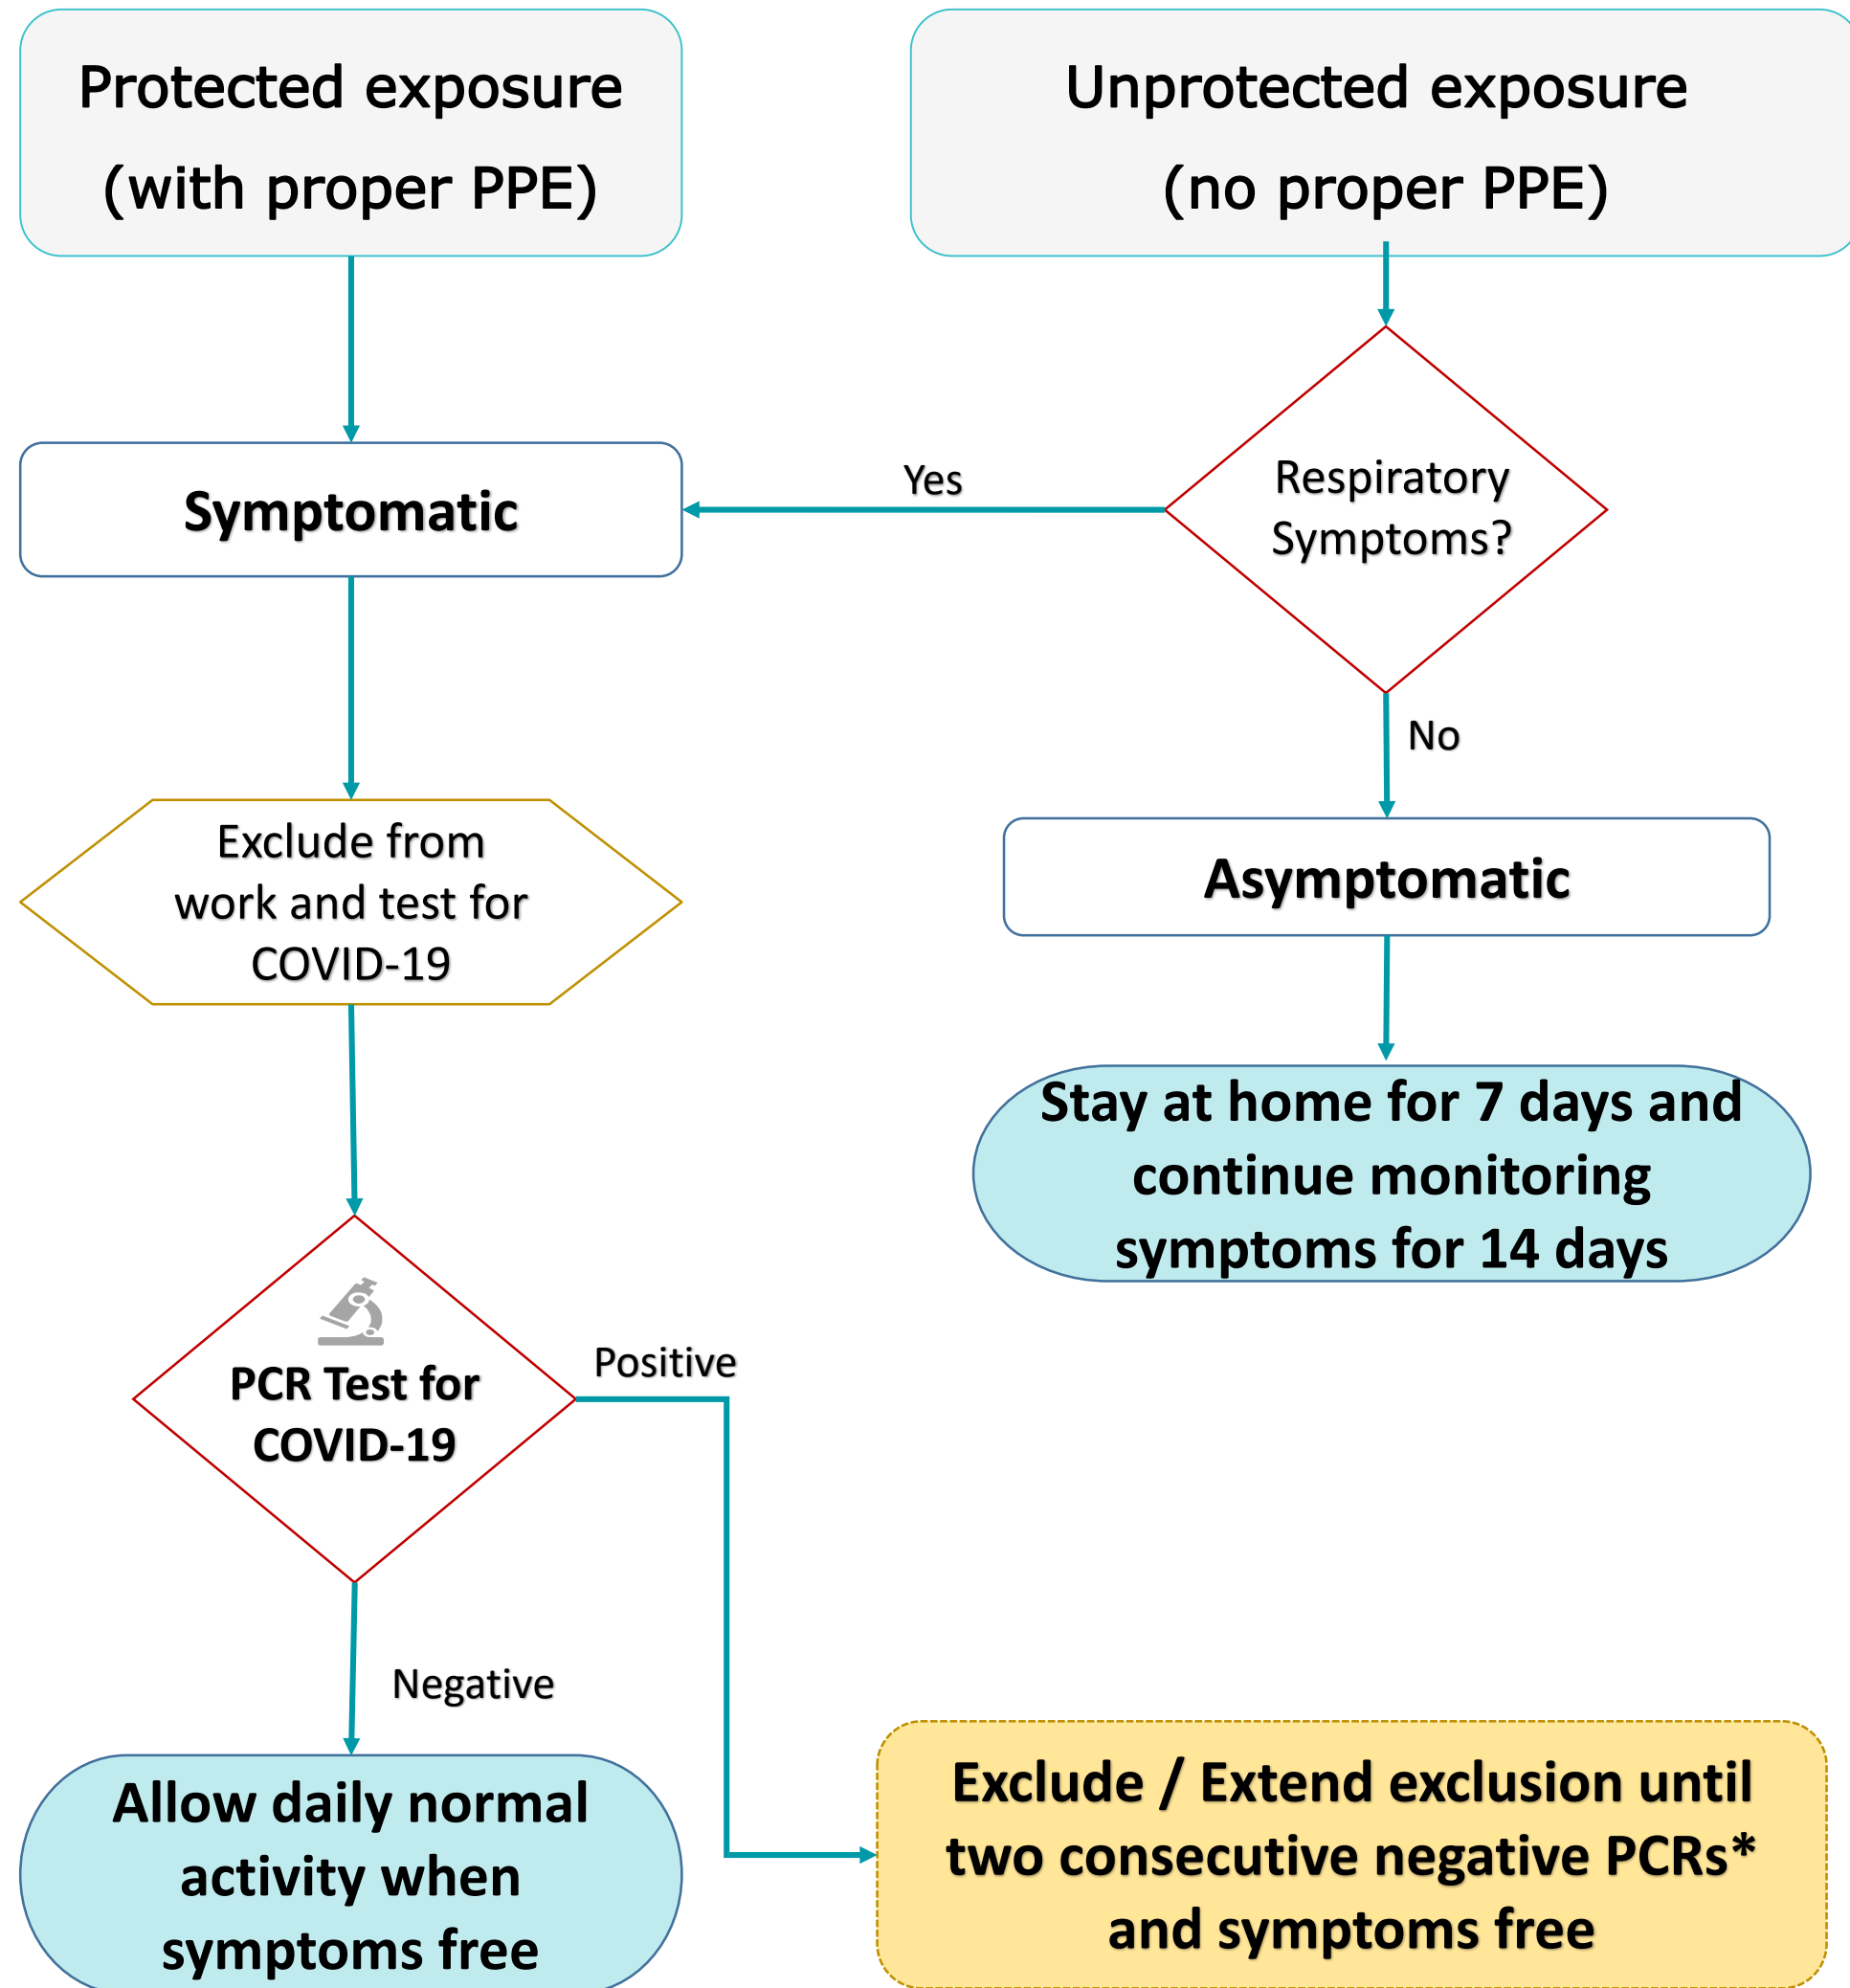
Protected exposure (with proper PPE)

Unprotected exposure (no proper PPE)

Respiratory Symptoms?

Yes

Symptomatic

No

Asymptomatic

Exclude from work and test for COVID-19

Stay at home for 7 days and continue monitoring symptoms for 14 days

PCR Test for COVID-19

Positive

Negative

Allow daily normal activity when symptoms free

Exclude / Extend exclusion until two consecutive negative PCRs* and symptoms free